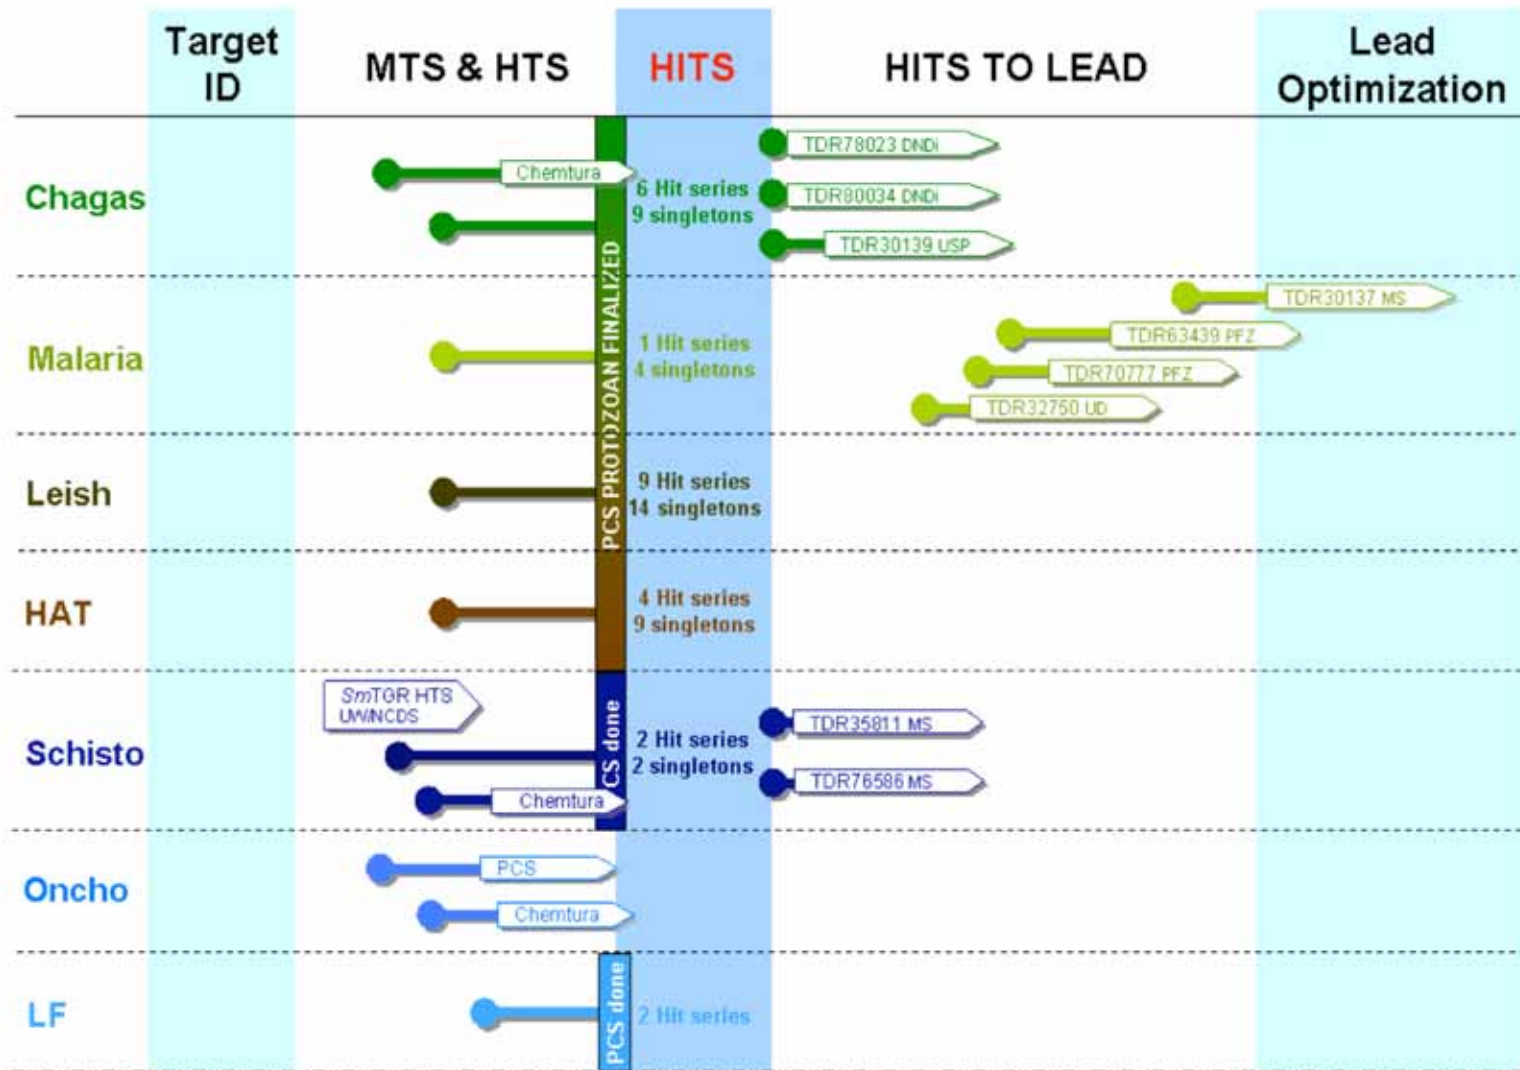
| | Target ID | MTS & HTS | HITS | HITS TO LEAD | Lead Optimization |
|---|---|---|---|---|---|
| Chagas | | Chemtura | 6 Hit series 9 singletons | TDR78023 DNDi, TDR80034 DNDi, TDR30139 USP | |
| Malaria | | | 1 Hit series 4 singletons | TDR63439 PFZ, TDR70777 PFZ, TDR32750 UD | TDR30137 MS |
| Leish | | | 9 Hit series 14 singletons | | |
| HAT | | | 4 Hit series 9 singletons | | |
| Schisto | | *Sm*TGR HTS UW/NCDS, Chemtura | 2 Hit series 2 singletons | TDR35811 MS, TDR76586 MS | |
| Oncho | | PCS, Chemtura | | | |
| LF | | | 2 Hit series | | |

PCS PROTOZOAN FINALIZED

CS done

PCS done